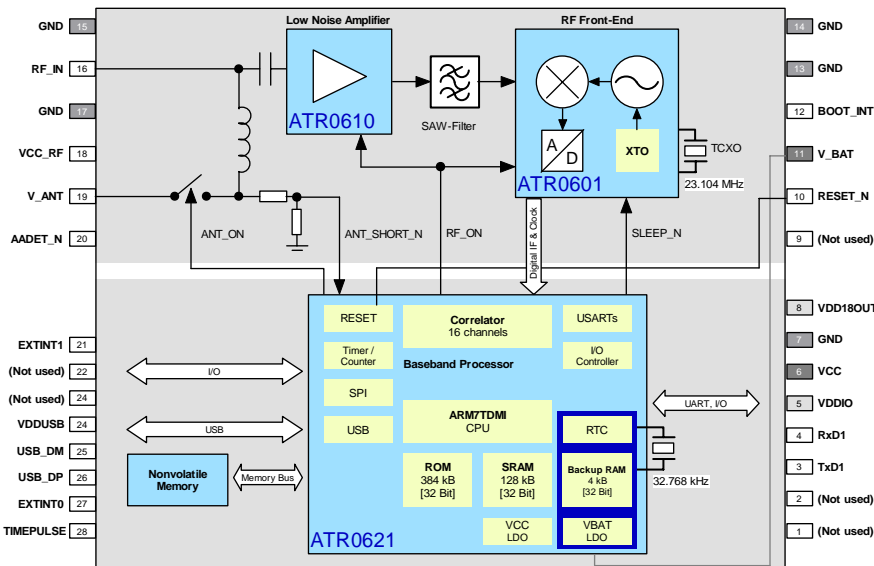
GND 15
RF_IN 16
GND 17
VCC_RF 18
V_ANT 19
AADET_N 20
EXTINT1 21
(Not used) 22
(Not used) 24
VDDUSB 24
USB_DM 25
USB_DP 26
EXTINT0 27
TIMEPULSE 28

Low Noise Amplifier
ATR0610
SAW-Filter
RF Front-End
A D
XTO
TCXO
23.104 MHz
ATR0601
ANT_ON
ANT_SHORT_N
RF_ON
Digital IF & Clock
SLEEP_N

RESET
Correlator
16 channels
USARTs
Timer / Counter
Baseband Processor
I/O Controller
SPI
ARM7TDMI
CPU
USB
RTC
ROM
384 kB
[32 Bit]
SRAM
128 kB
[32 Bit]
Backup RAM
4 kB
[32 Bit]
32.768 kHz
VCC
LDO
VBAT
LDO
ATR0621
I/O
USB
Nonvolatile Memory
Memory Bus
UART, I/O

14 GND
13 GND
12 BOOT_INT
11 V_BAT
10 RESET_N
9 (Not used)
8 VDD18OUT
7 GND
6 VCC
5 VDDIO
4 RxD1
3 TxD1
2 (Not used)
1 (Not used)